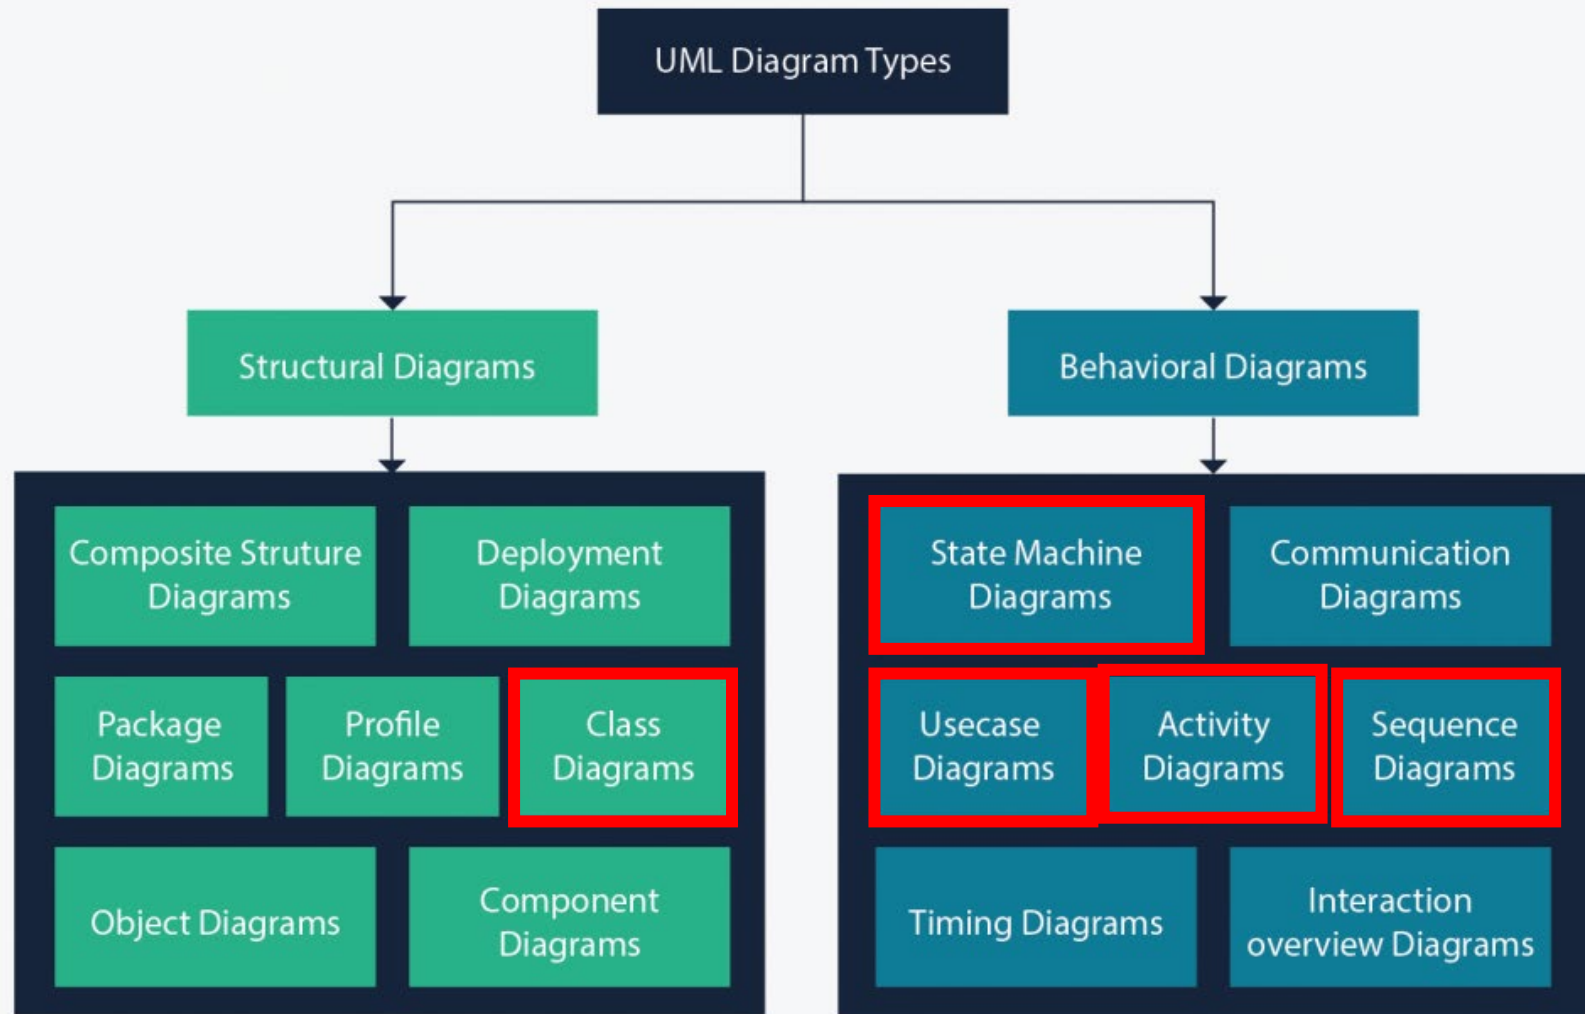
UML Diagram Types

Structural Diagrams

Behavioral Diagrams

Composite Struture Diagrams

Deployment Diagrams

Package Diagrams

Profile Diagrams

Class Diagrams

Object Diagrams

Component Diagrams

State Machine Diagrams

Communication Diagrams

Usecase Diagrams

Activity Diagrams

Sequence Diagrams

Timing Diagrams

Interaction overview Diagrams